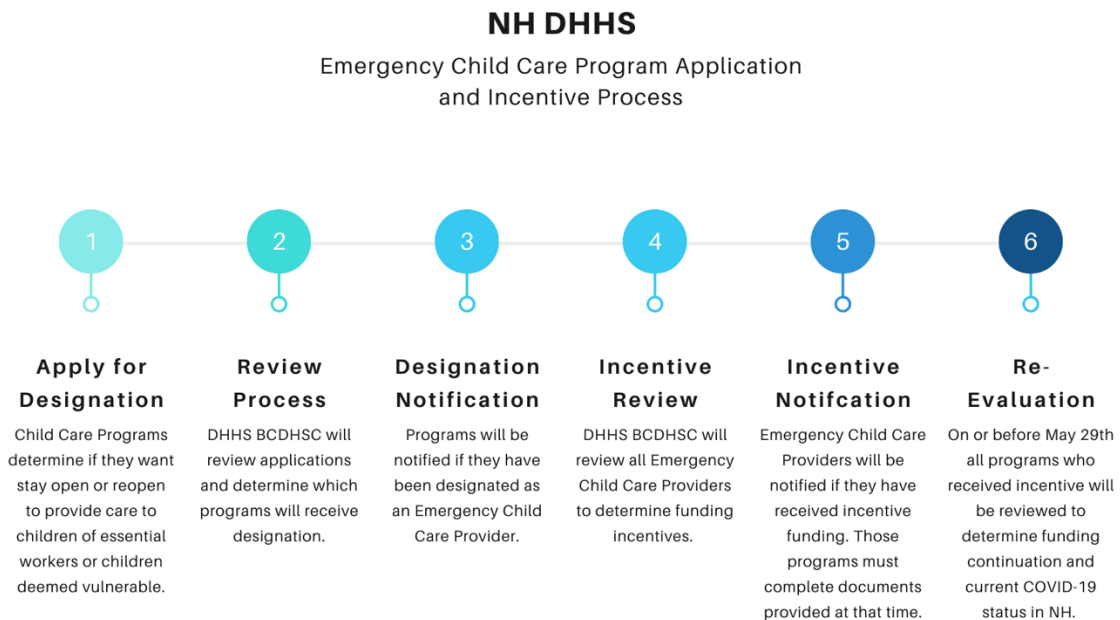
NH DHHS

Emergency Child Care Program Application and Incentive Process

1

2

3

4

5

6

Apply for Designation

Child Care Programs determine if they want stay open or reopen to provide care to children of essential workers or children deemed vulnerable.

Review Process

DHHS BCDHSC will review applications and determine which programs will receive designation.

Designation Notification

Programs will be notified if they have been designated as an Emergency Child Care Provider.

Incentive Review

DHHS BCDHSC will review all Emergency Child Care Providers to determine funding incentives.

Incentive Notifcation

Emergency Child Care Providers will be notified if they have received incentive funding. Those programs must complete documents provided at that time.

Re-Evaluation

On or before May 29th all programs who received incentive will be reviewed to determine funding continuation and current COVID-19 status in NH.